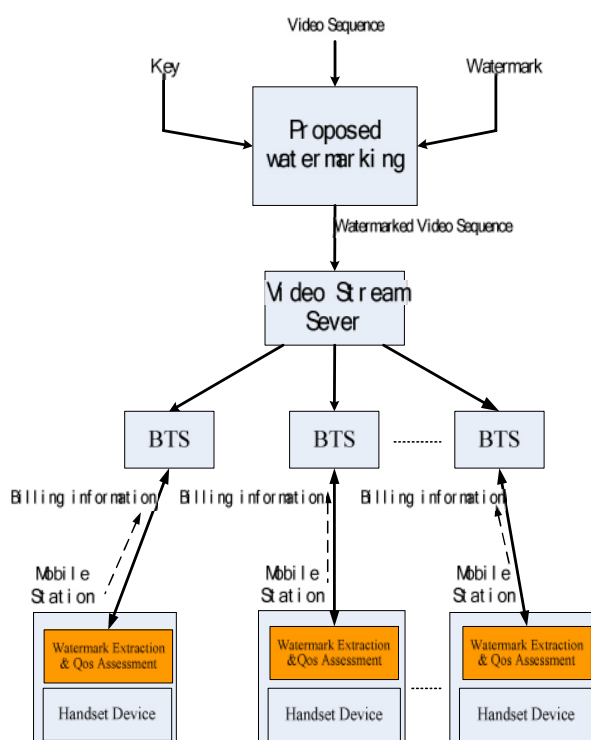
Video Sequence

Key

Watermark

Proposed watermarking

Watermarked Video Sequence

Video Stream Sever

BTS

BTS

BTS

Billing information

Billing information

Billing information

Mobile Station

Mobile Station

Mobile Station

Watermark Extraction & Qos Assessment

Watermark Extraction &Qos Assessment

Watermark Extraction & Qos Assessment

Handset Device

Handset Device

Handset Device